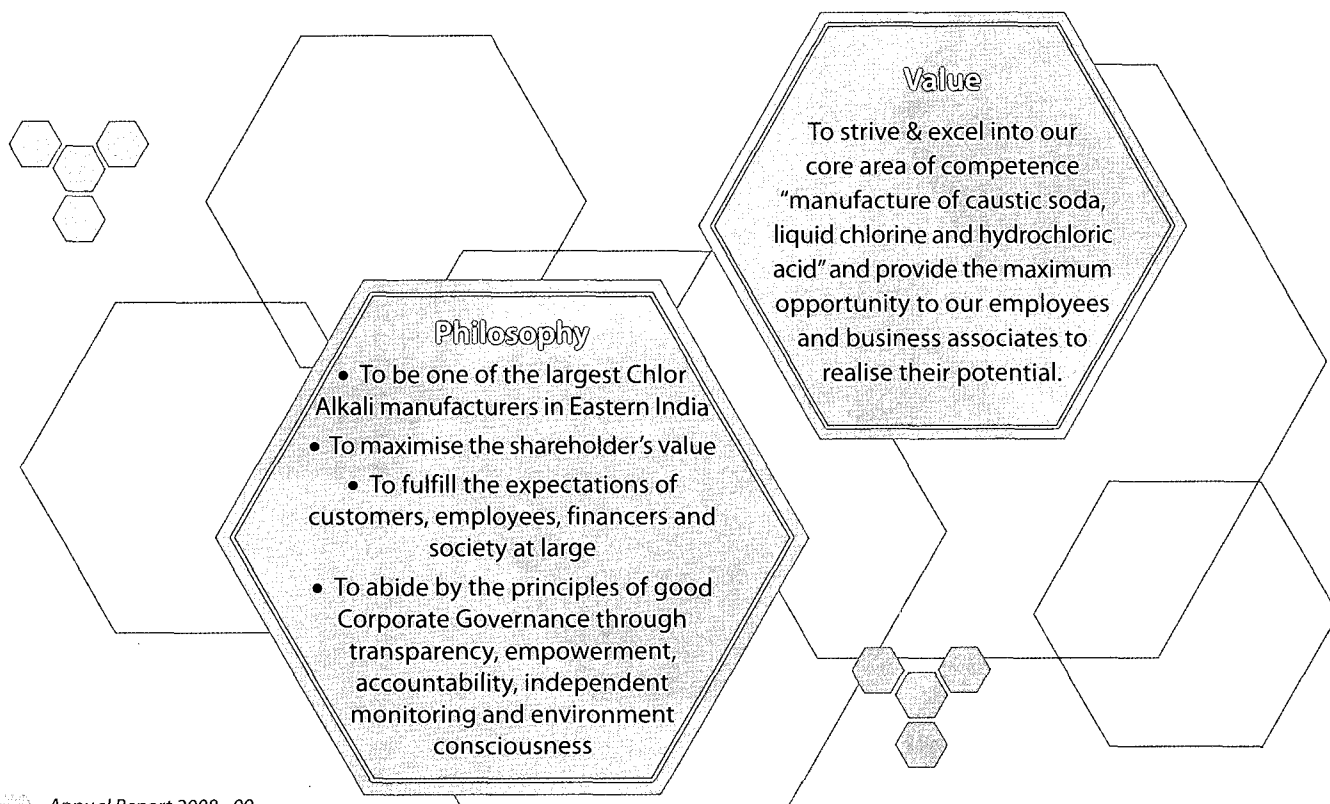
Value

To strive & excel into our core area of competence "manufacture of caustic soda, liquid chlorine and hydrochloric acid" and provide the maximum opportunity to our employees and business associates to realise their potential.

Philosophy

• To be one of the largest Chlor Alkali manufacturers in Eastern India

• To maximise the shareholder's value

• To fulfill the expectations of customers, employees, financers and society at large

• To abide by the principles of good Corporate Governance through transparency, empowerment, accountability, independent monitoring and environment consciousness

Annual Report 2008 - 09